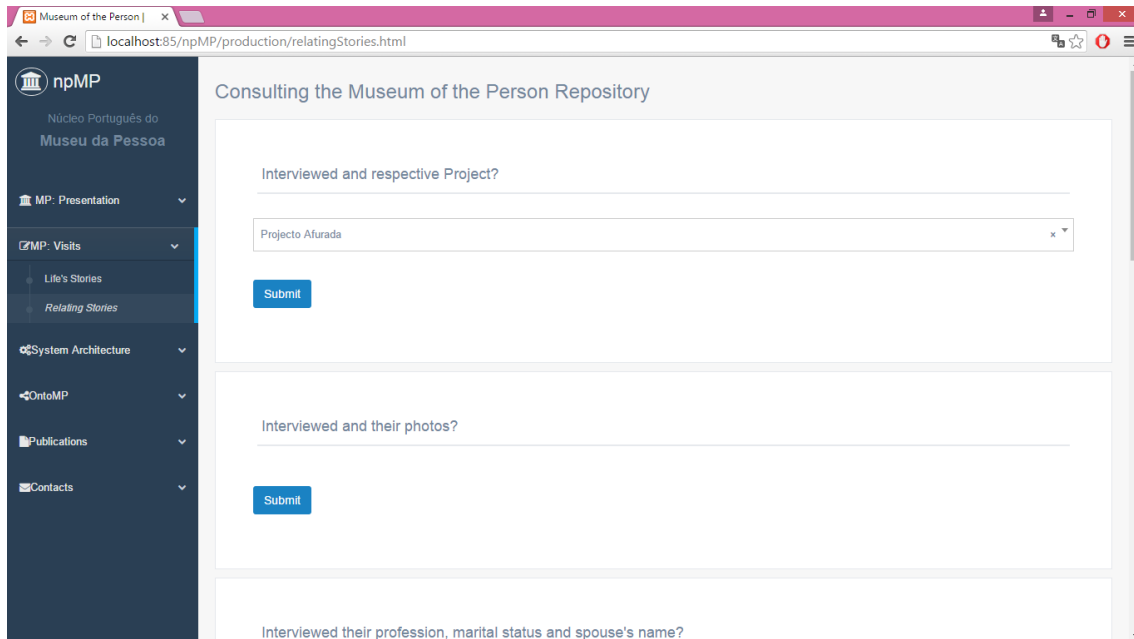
Museum of the Person |

localhost:85/npMP/production/relatingStories.html

npMP

Núcleo Português do

Museu da Pessoa

MP: Presentation

MP: Visits

Life's Stories

Relating Stories

System Architecture

OntoMP

Publications

Contacts

Consulting the Museum of the Person Repository

Interviewed and respective Project?

Projecto Afurada

×

Submit

Interviewed and their photos?

Submit

Interviewed their profession, marital status and spouse's name?